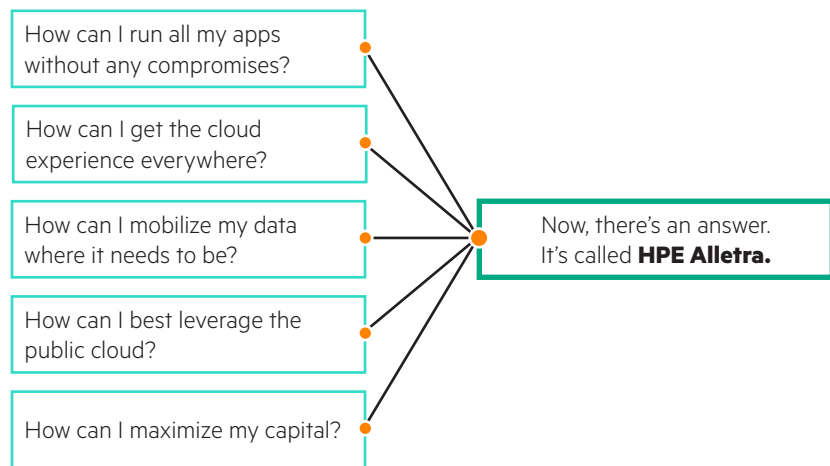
How can I run all my apps without any compromises?

How can I get the cloud experience everywhere?

How can I mobilize my data where it needs to be?

How can I best leverage the public cloud?

How can I maximize my capital?

Now, there's an answer. It's called **HPE Alletra.**